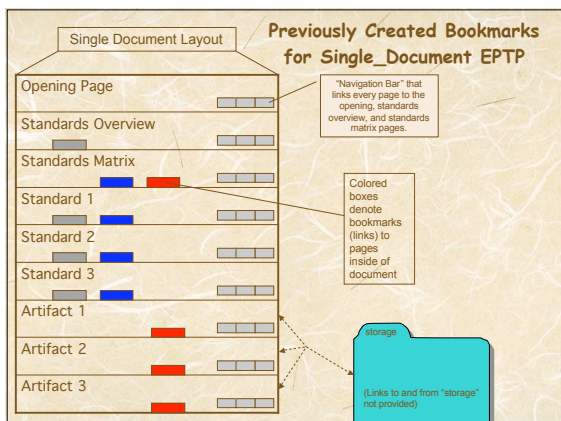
Single Document Layout

Previously Created Bookmarks for Single_Document EPTP

Opening Page

"Navigation Bar" that links every page to the opening, standards overview, and standards matrix pages.

Standards Overview

Standards Matrix

Colored boxes denote bookmarks (links) to pages inside of document

Standard 1

Standard 2

Standard 3

Artifact 1

Artifact 2

Artifact 3

storage

(Links to and from "storage" not provided)